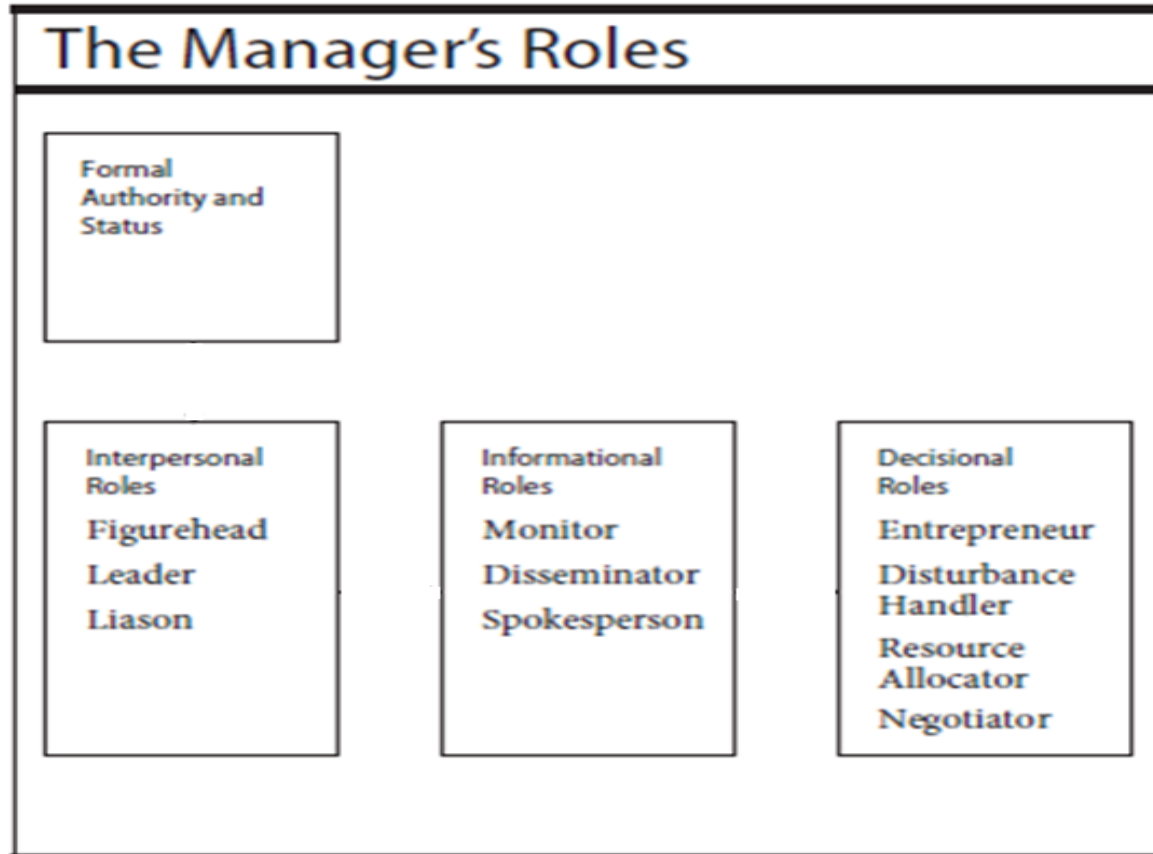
The Manager's Roles

Formal Authority and Status

Interpersonal Roles
Figurehead
Leader
Liason

Informational Roles
Monitor
Disseminator
Spokesperson

Decisional Roles
Entrepreneur
Disturbance Handler
Resource Allocator
Negotiator